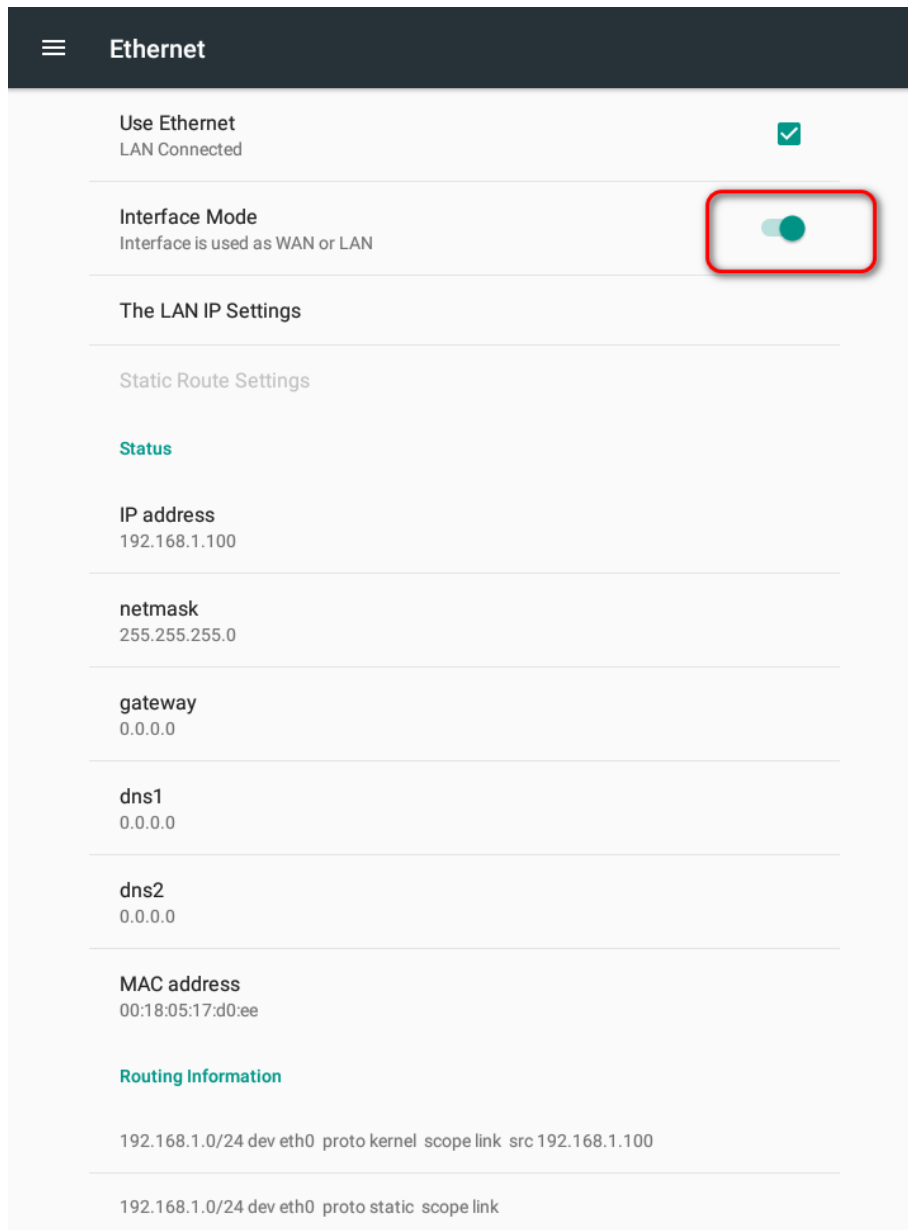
Ethernet

Use Ethernet
LAN Connected

Interface Mode
Interface is used as WAN or LAN

The LAN IP Settings

Static Route Settings

Status

IP address
192.168.1.100

netmask
255.255.255.0

gateway
0.0.0.0

dns1
0.0.0.0

dns2
0.0.0.0

MAC address
00:18:05:17:d0:ee

Routing Information

192.168.1.0/24 dev eth0 proto kernel scope link src 192.168.1.100

192.168.1.0/24 dev eth0 proto static scope link